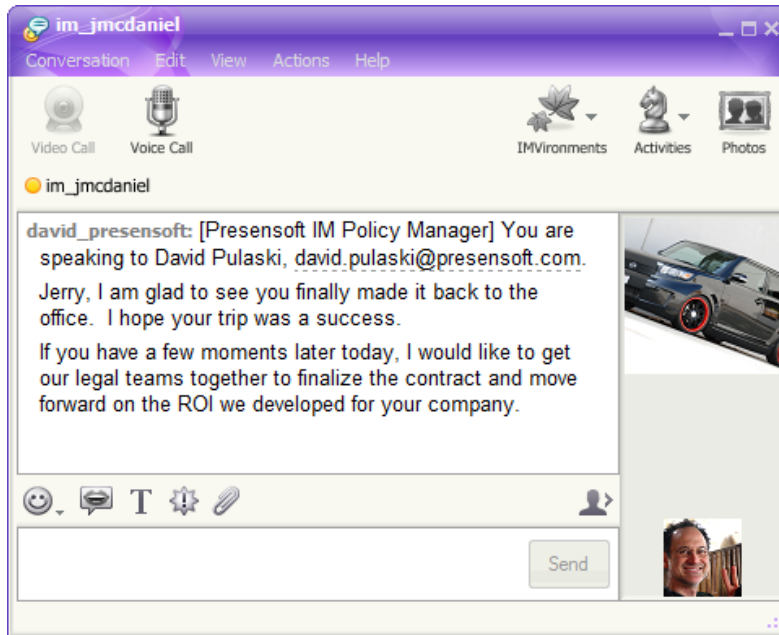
im_jmcdaniel

Conversation Edit View Actions Help

Video Call Voice Call IMVironments Activities Photos

im_jmcdaniel

david_presensoft: [Presensoft IM Policy Manager] You are speaking to David Pulaski, david.pulaski@presensoft.com.

Jerry, I am glad to see you finally made it back to the office. I hope your trip was a success.

If you have a few moments later today, I would like to get our legal teams together to finalize the contract and move forward on the ROI we developed for your company.

T

Send